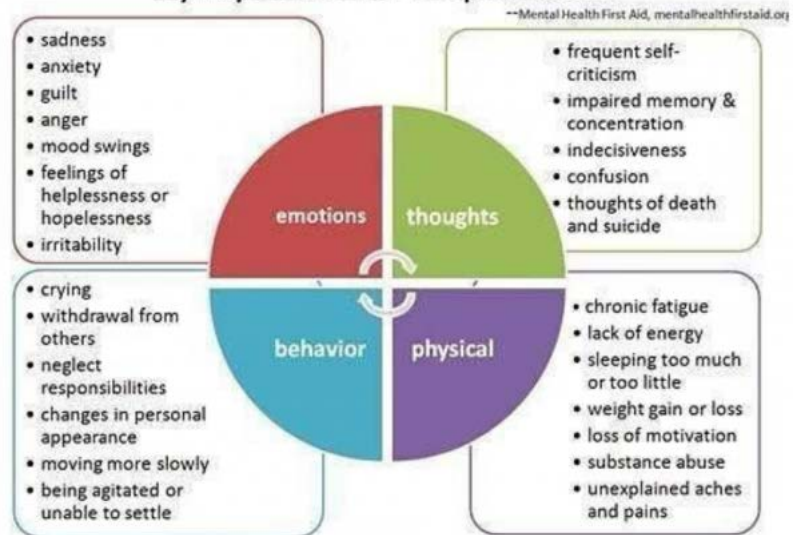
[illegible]

--Mental Health First Aid, mentalhealthfirstaid.org

- sadness
- anxiety
- guilt
- anger
- mood swings
- feelings of helplessness or hopelessness
- irritability

- frequent self-criticism
- impaired memory & concentration
- indecisiveness
- confusion
- thoughts of death and suicide

emotions

thoughts

behavior

physical

- crying
- withdrawal from others
- neglect responsibilities
- changes in personal appearance
- moving more slowly
- being agitated or unable to settle

- chronic fatigue
- lack of energy
- sleeping too much or too little
- weight gain or loss
- loss of motivation
- substance abuse
- unexplained aches and pains